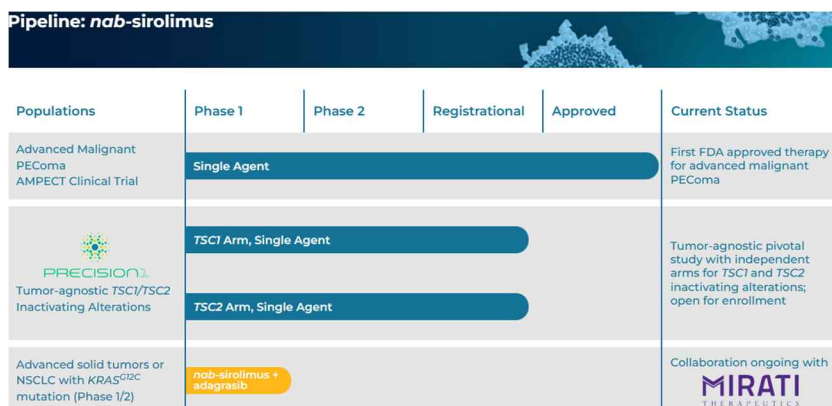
Pipeline: nab-sirolimus

| Populations | Phase 1 | Phase 2 | Registrational | Approved | Current Status |
|---|---|---|---|---|---|
| Advanced Malignant PEComa AMPECT Clinical Trial | Single Agent | | | | First FDA approved therapy for advanced malignant PEComa |
| PRECISION1 Tumor-agnostic TSC1/TSC2 Inactivating Alterations | TSC1 Arm, Single Agent; TSC2 Arm, Single Agent | | | | Tumor-agnostic pivotal study with independent arms for TSC1 and TSC2 inactivating alterations; open for enrollment |
| Advanced solid tumors or NSCLC with $KRAS^{G12C}$ mutation (Phase 1/2) | nab-sirolimus + adagrasib | | | | Collaboration ongoing with MIRATI THERAPEUTICS |